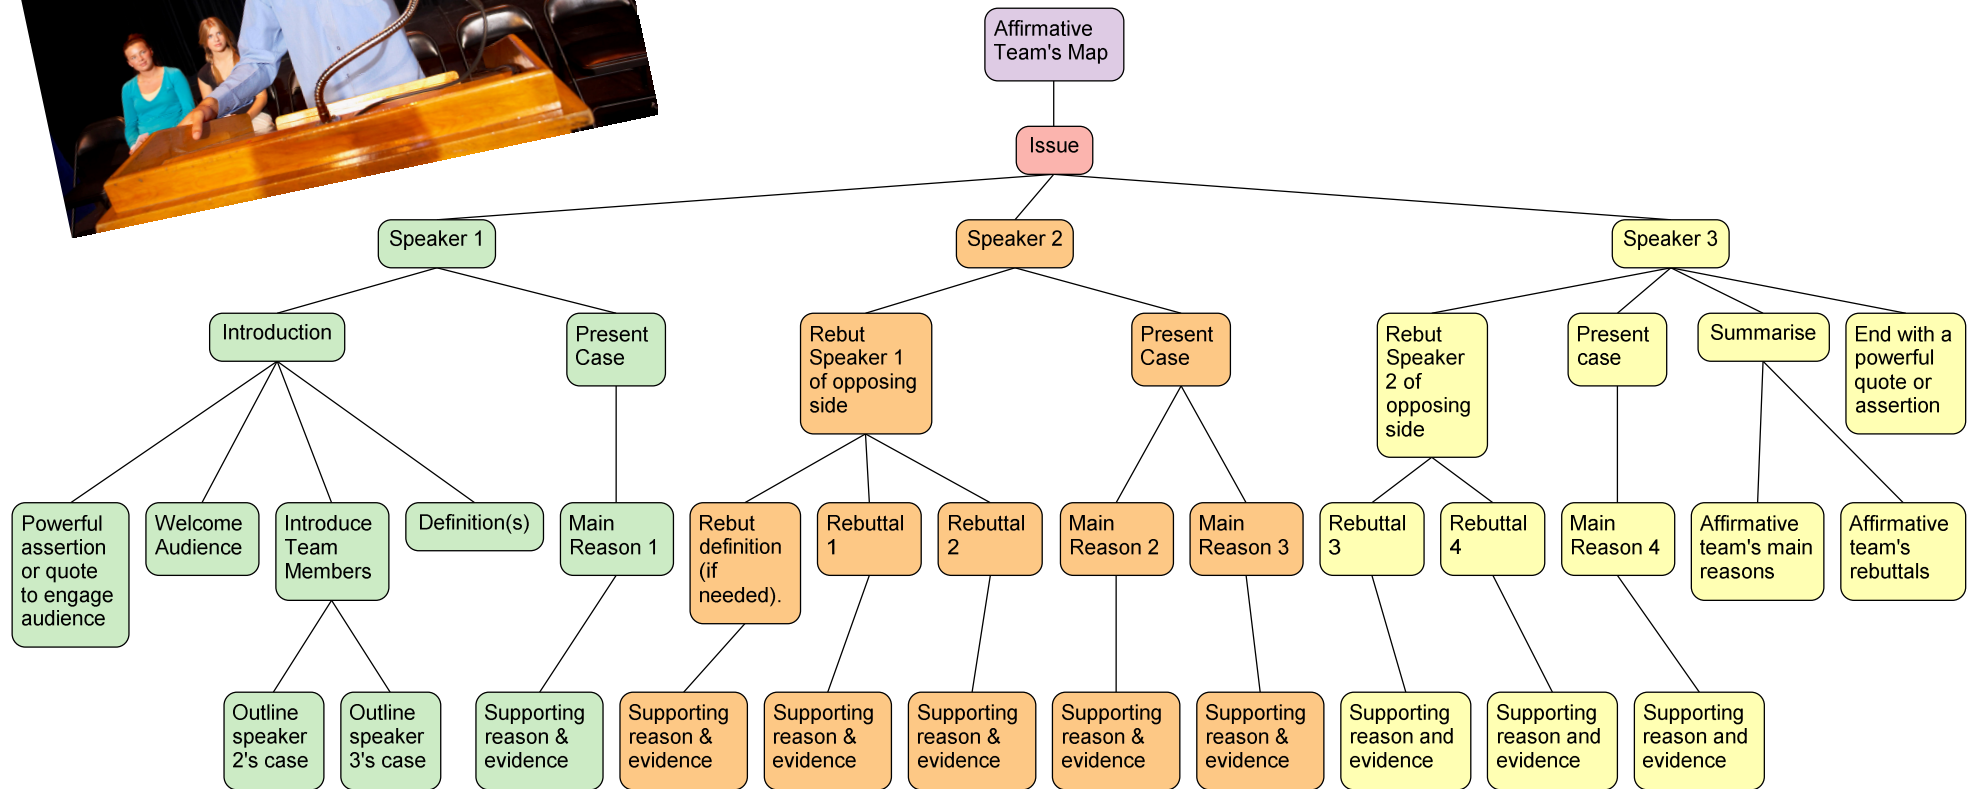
Affirmative Team's Map

Issue

Speaker 1

Speaker 2

Speaker 3

Introduction

Present Case

Rebut Speaker 1 of opposing side

Present Case

Rebut Speaker 2 of opposing side

Present case

Summarise

End with a powerful quote or assertion

Powerful assertion or quote to engage audience

Welcome Audience

Introduce Team Members

Definition(s)

Main Reason 1

Rebut definition (if needed).

Rebuttal 1

Rebuttal 2

Main Reason 2

Main Reason 3

Rebuttal 3

Rebuttal 4

Main Reason 4

Affirmative team's main reasons

Affirmative team's rebuttals

Outline speaker 2's case

Outline speaker 3's case

Supporting reason & evidence

Supporting reason & evidence

Supporting reason & evidence

Supporting reason & evidence

Supporting reason & evidence

Supporting reason & evidence

Supporting reason and evidence

Supporting reason and evidence

Supporting reason and evidence